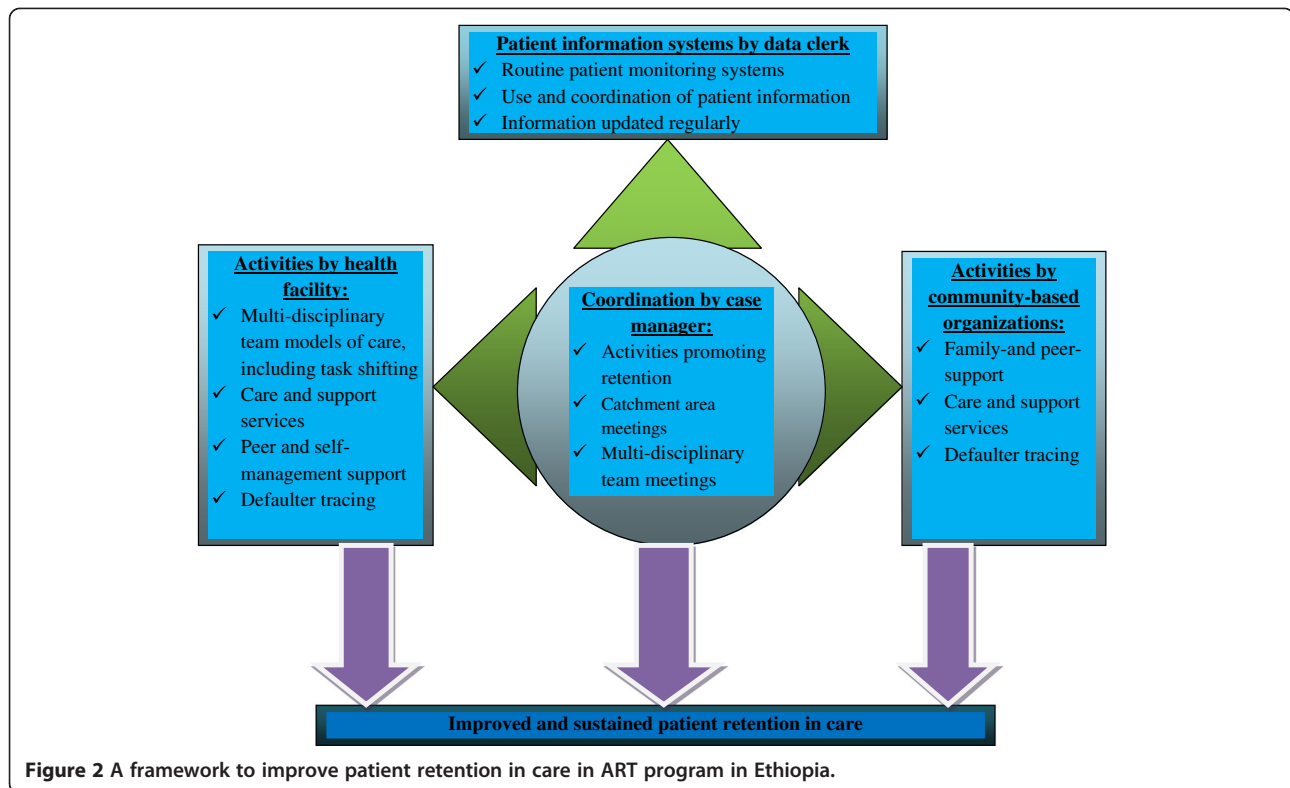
Patient information systems by data clerk
✓ Routine patient monitoring systems
✓ Use and coordination of patient information
✓ Information updated regularly

Activities by health facility:
✓ Multi-disciplinary team models of care, including task shifting
✓ Care and support services
✓ Peer and self-management support
✓ Defaulter tracing

Coordination by case manager:
✓ Activities promoting retention
✓ Catchment area meetings
✓ Multi-disciplinary team meetings

Activities by community-based organizations:
✓ Family-and peer-support
✓ Care and support services
✓ Defaulter tracing

Improved and sustained patient retention in care

Figure 2 A framework to improve patient retention in care in ART program in Ethiopia.